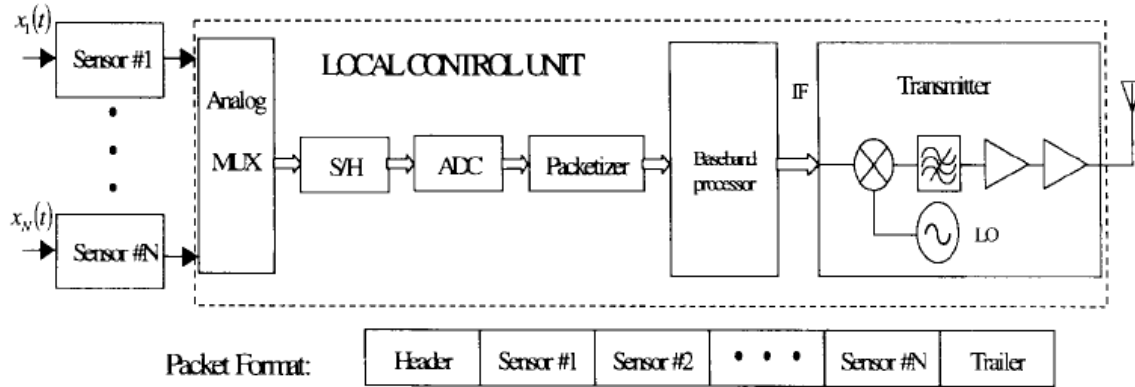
$x_1(t)$

Sensor #1

$x_N(t)$

Sensor #N

LOCAL CONTROL UNIT

Analog MUX

S/H

ADC

Packetizer

Baseband processor

IF

Transmitter

LO

Packet Format:

| Header | Sensor #1 | Sensor #2 | • • • | Sensor #N | Trailer |
|---|---|---|---|---|---|